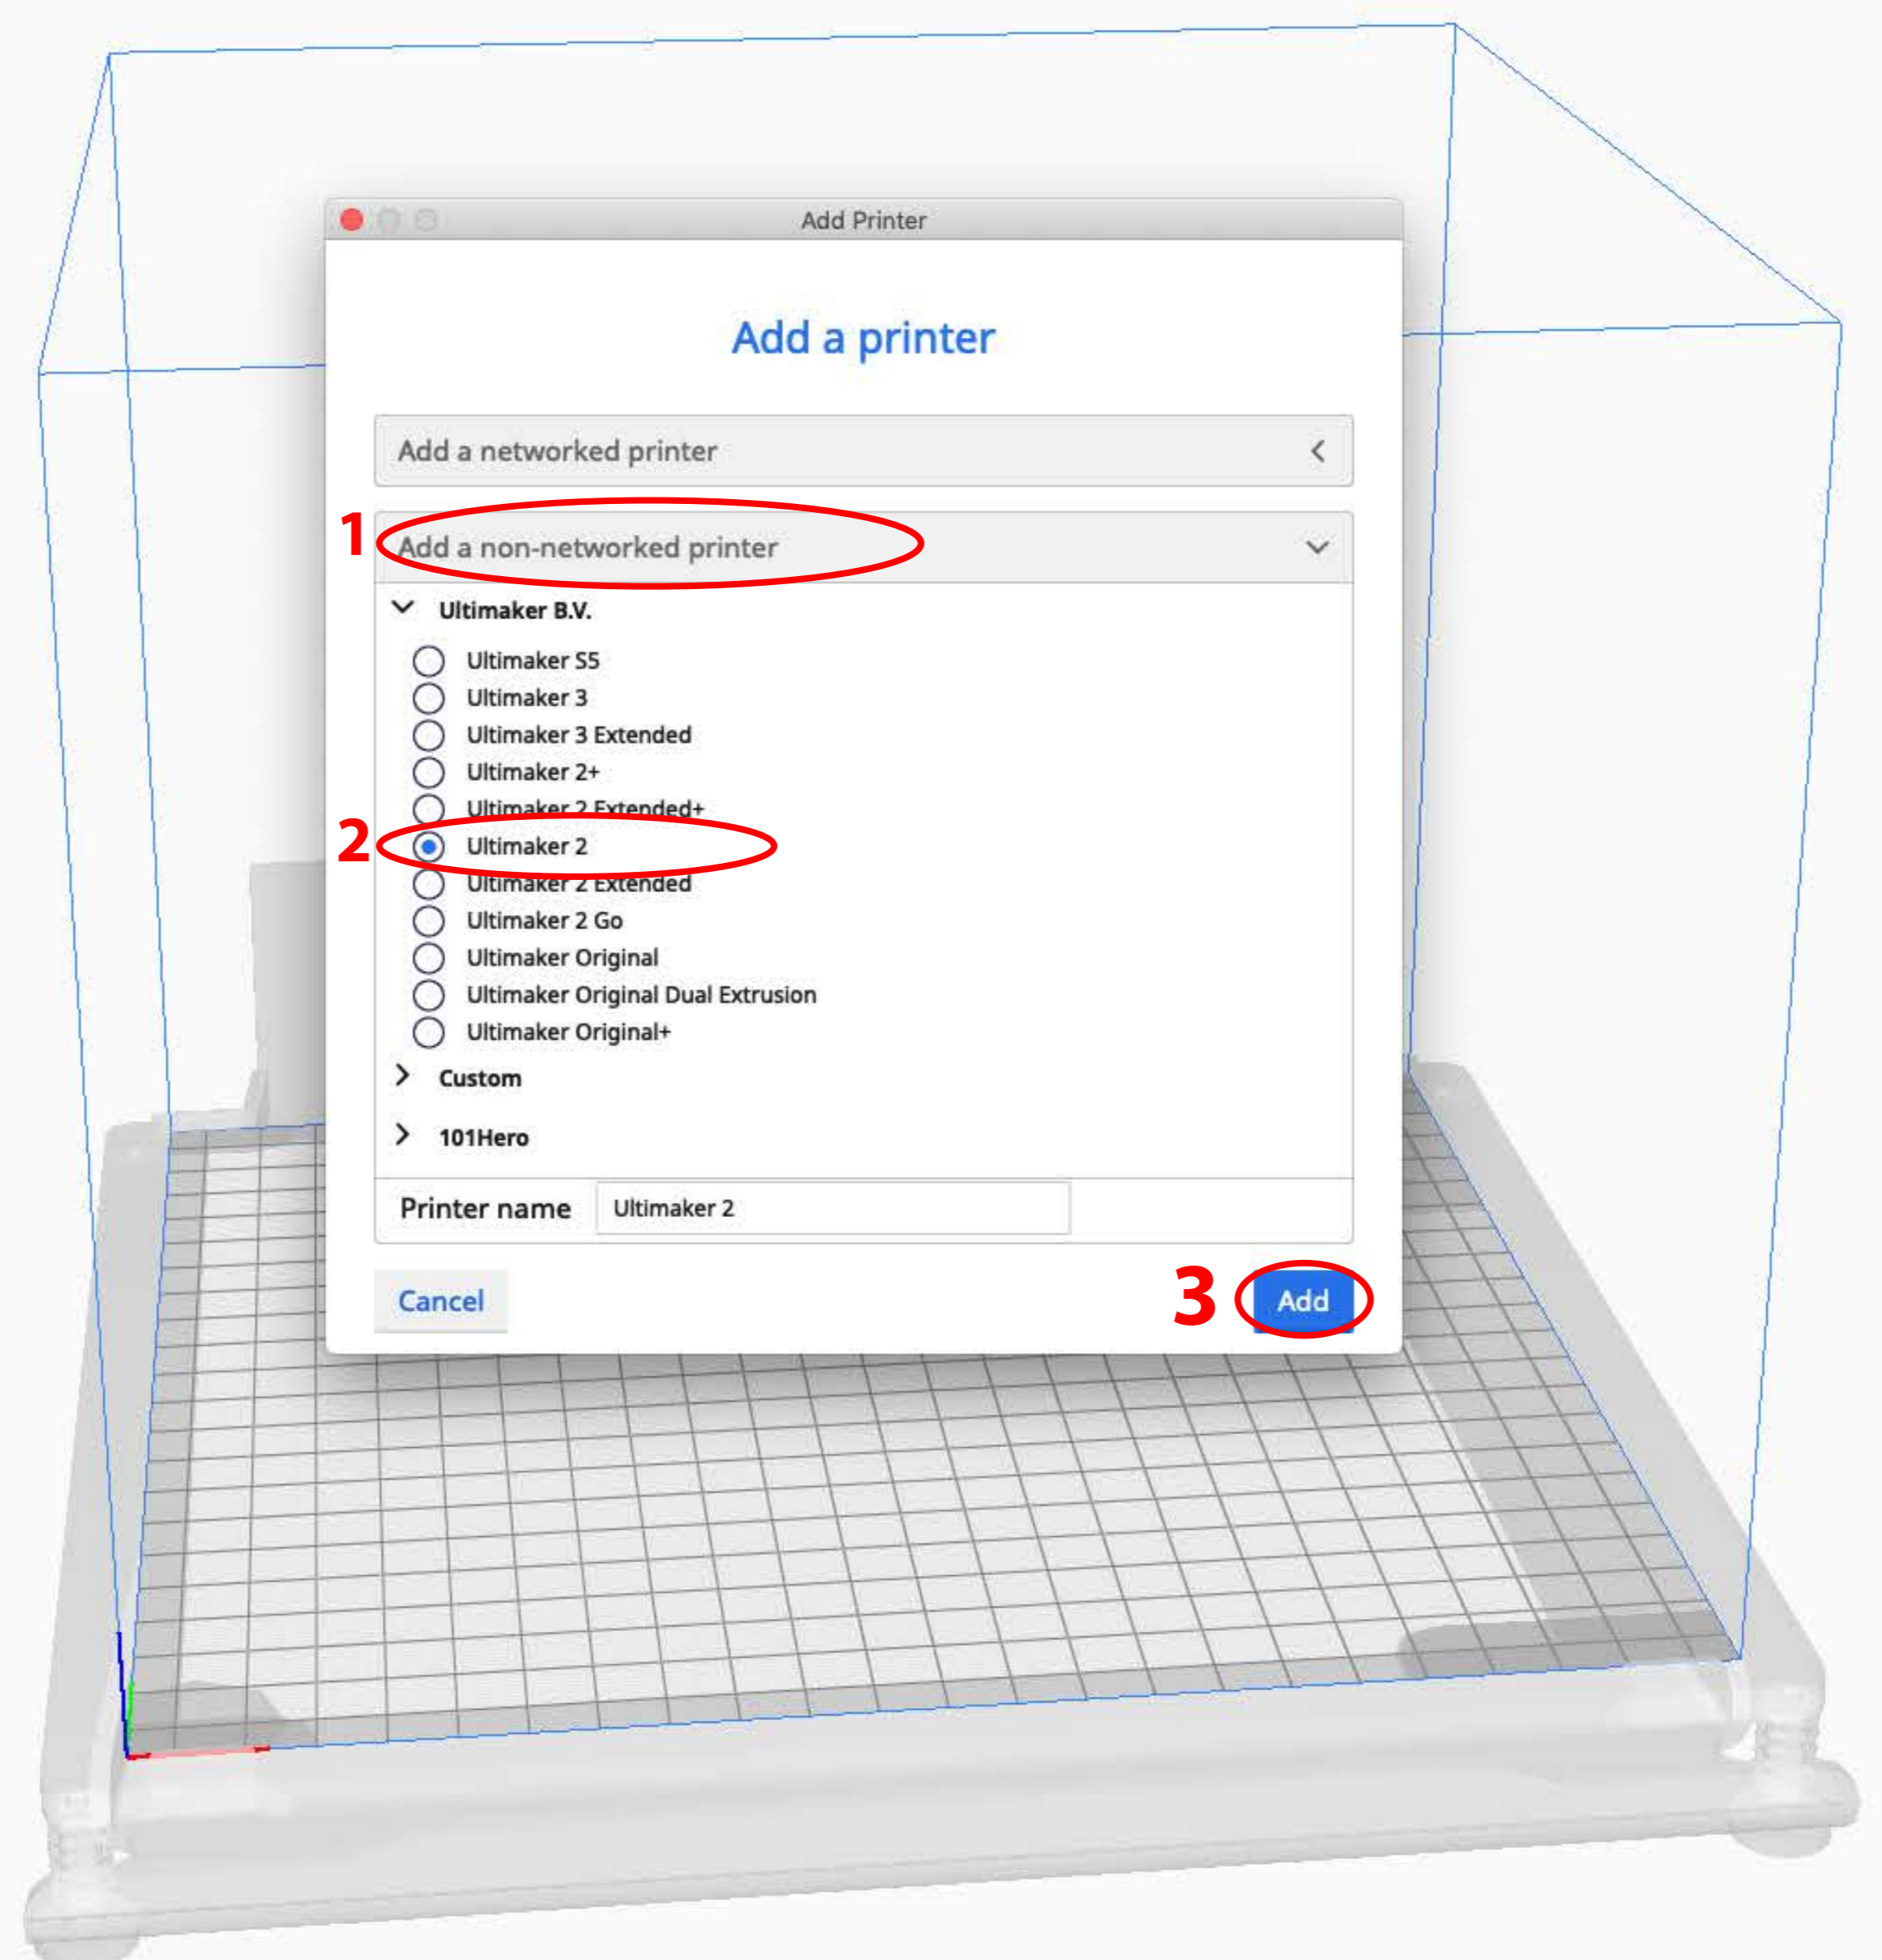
Add Printer

Add a printer

Add a networked printer

1

Add a non-networked printer

Ultimaker B.V.

Ultimaker S5

Ultimaker 3

Ultimaker 3 Extended

Ultimaker 2+

Ultimaker 2 Extended+

2

Ultimaker 2

Ultimaker 2 Extended

Ultimaker 2 Go

Ultimaker Original

Ultimaker Original Dual Extrusion

Ultimaker Original+

Custom

101Hero

Printer name Ultimaker 2

Cancel

3

Add